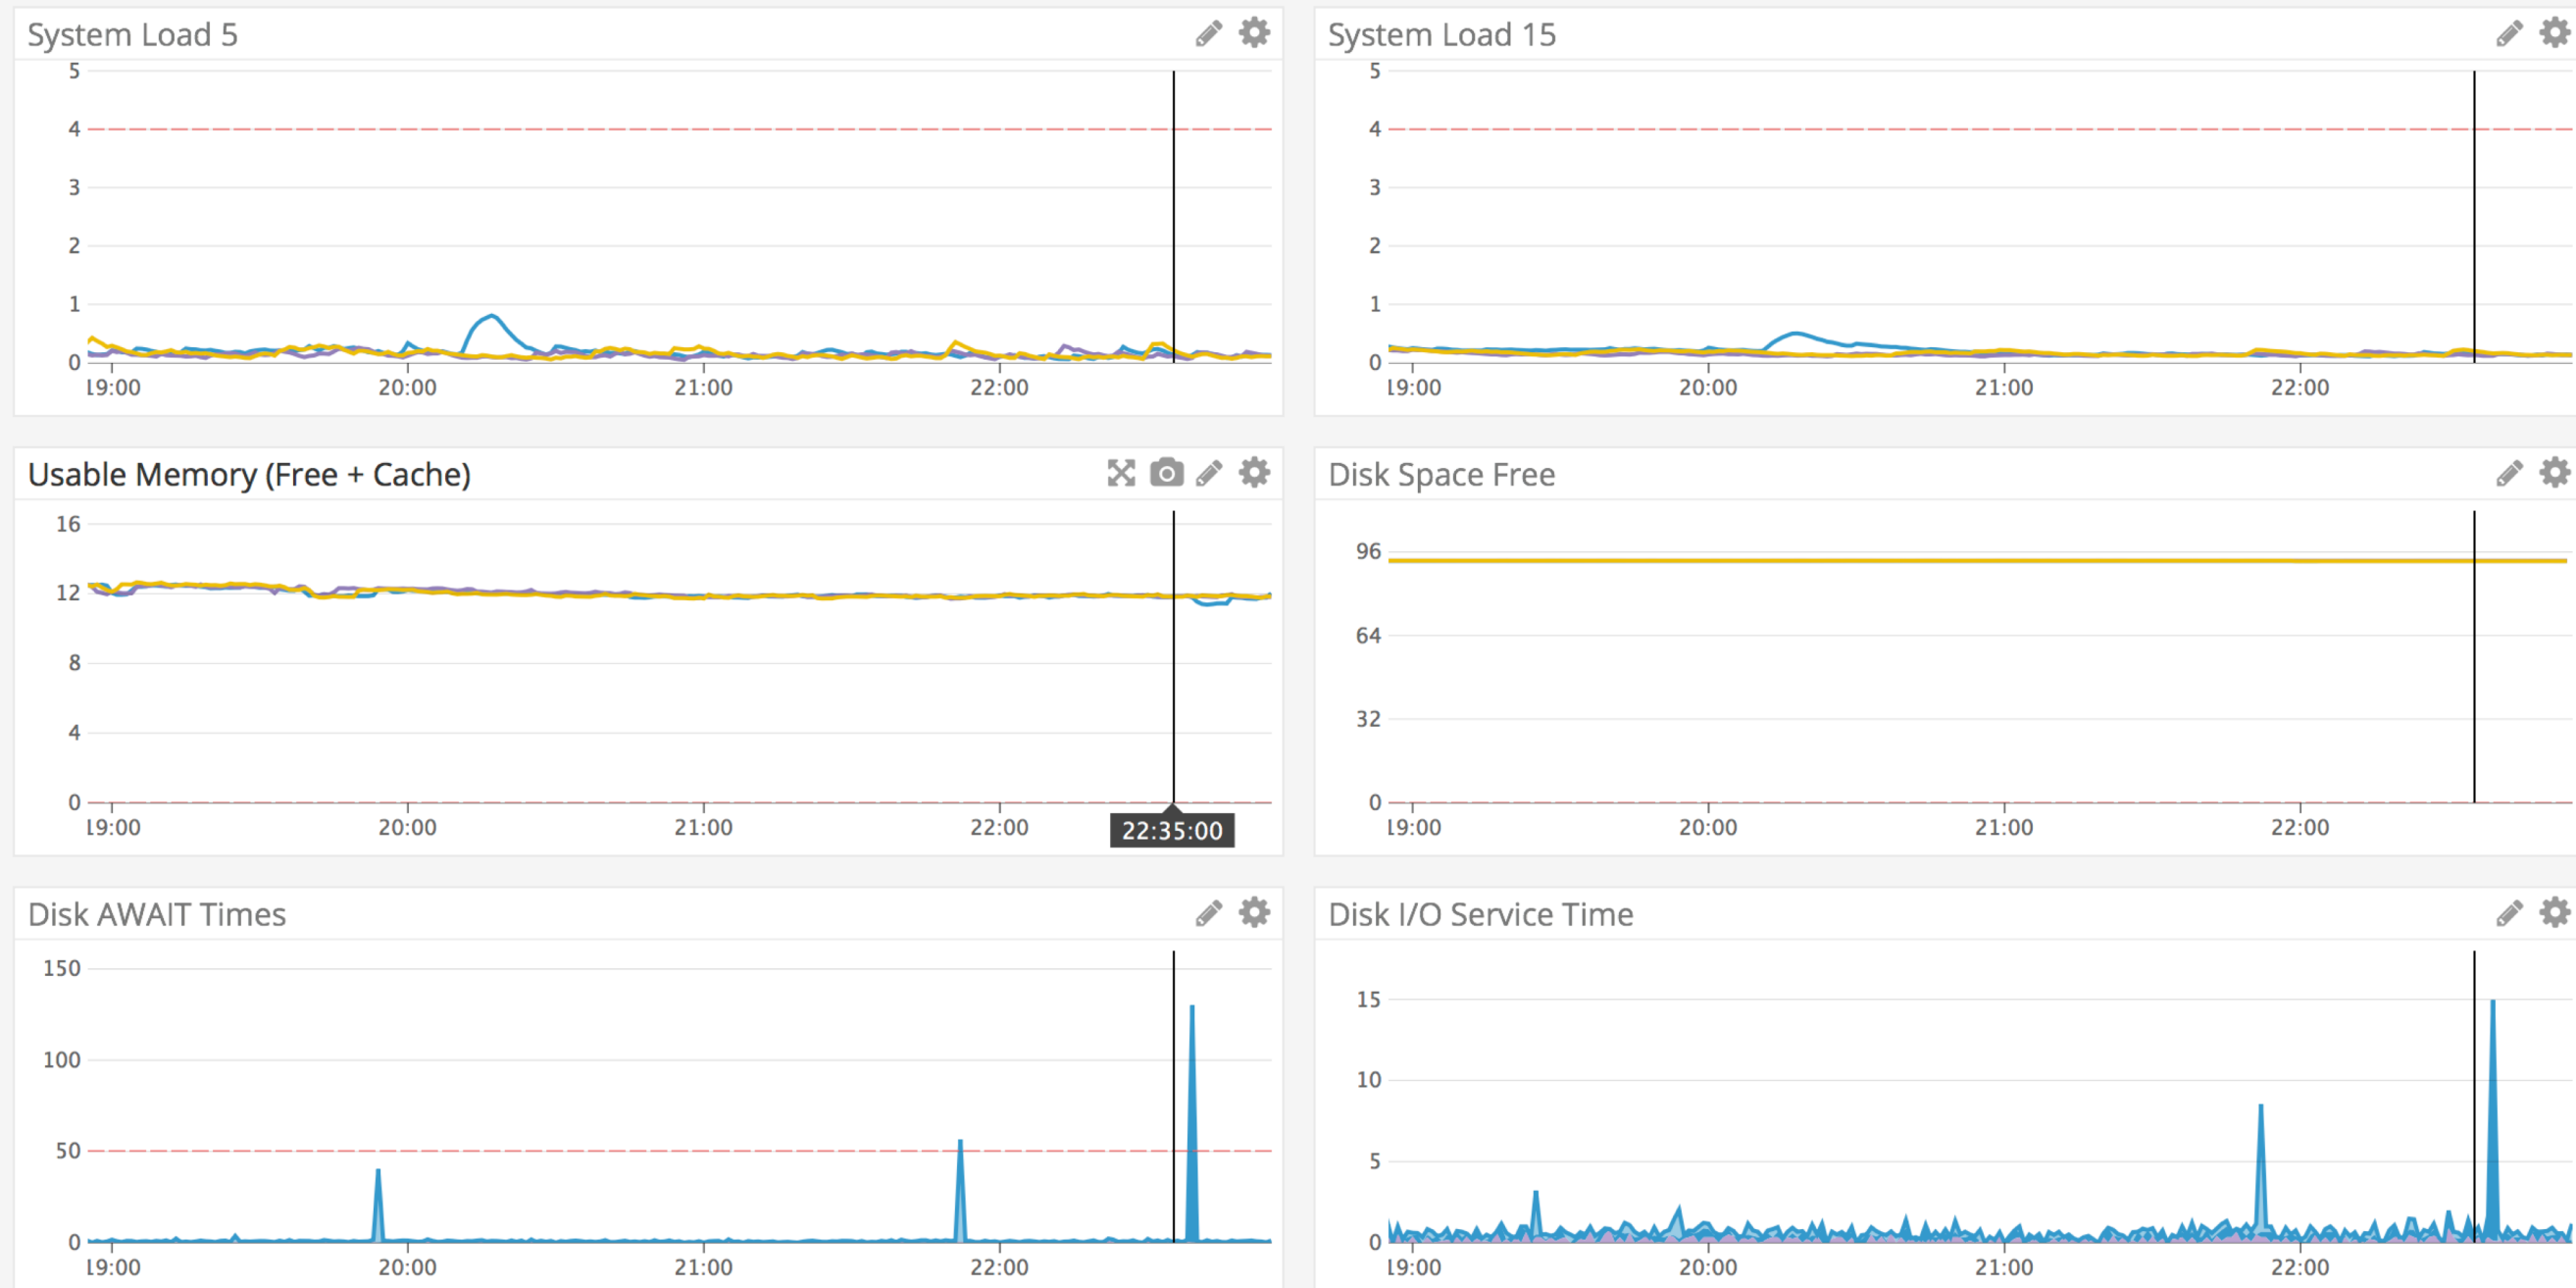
System Load 5

5
4
3
2
1
0
19:00
20:00
21:00
22:00

System Load 15

5
4
3
2
1
0
19:00
20:00
21:00
22:00

Usable Memory (Free + Cache)

16
12
8
4
0
19:00
20:00
21:00
22:00
22:35:00

Disk Space Free

96
64
32
0
19:00
20:00
21:00
22:00

Disk AWAIT Times

150
100
50
0
19:00
20:00
21:00
22:00

Disk I/O Service Time

15
10
5
0
19:00
20:00
21:00
22:00